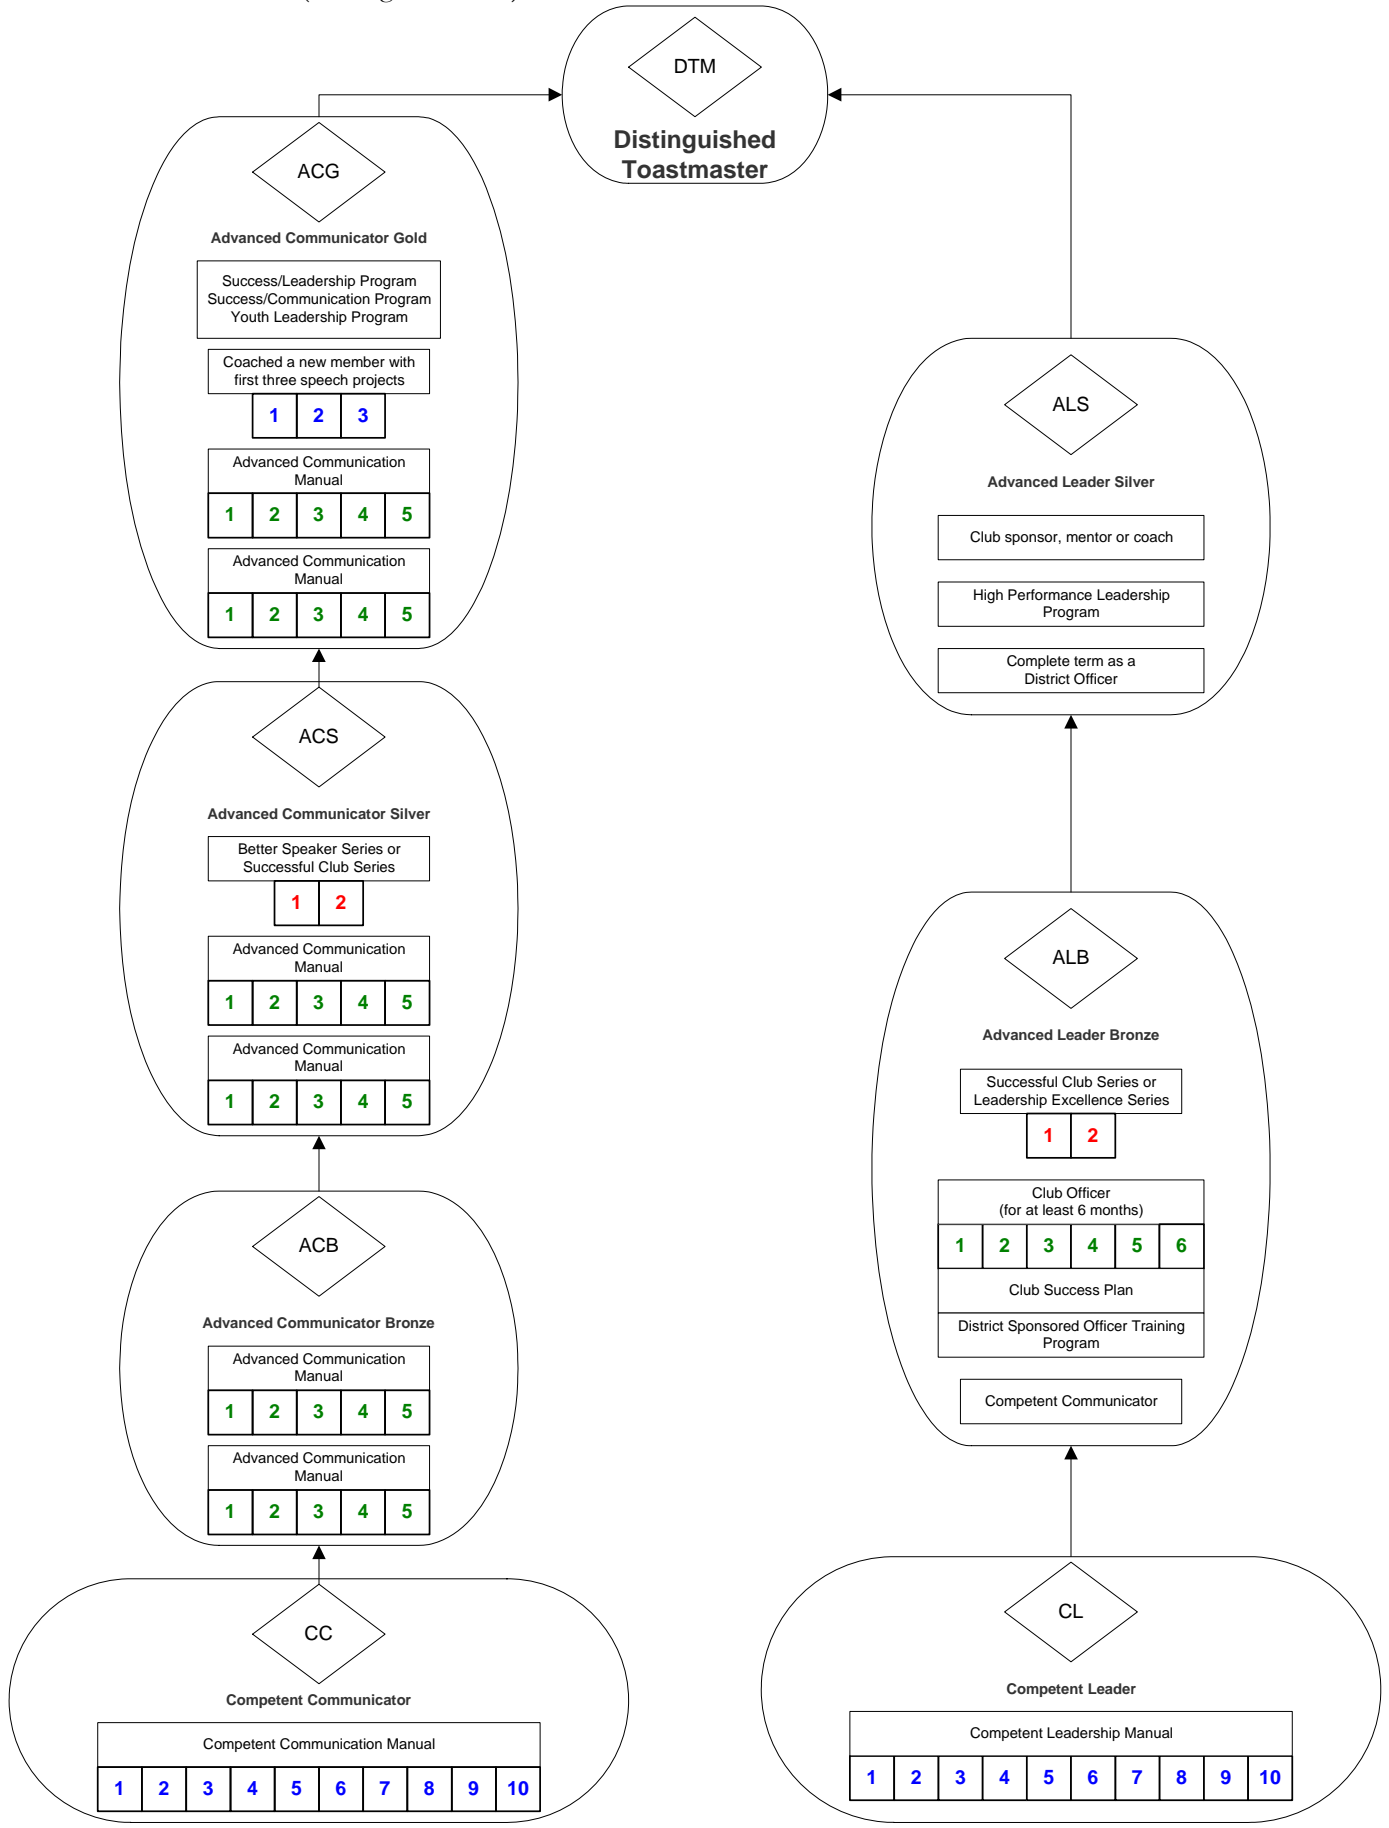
DTM
Distinguished Toastmaster

ACG
Advanced Communicator Gold
Success/Leadership Program
Success/Communication Program
Youth Leadership Program
Coached a new member with first three speech projects
| 1 | 2 | 3 |
|---|---|---|

Advanced Communication Manual
| 1 | 2 | 3 | 4 | 5 |
|---|---|---|---|---|

Advanced Communication Manual
| 1 | 2 | 3 | 4 | 5 |
|---|---|---|---|---|

ACS
Advanced Communicator Silver
Better Speaker Series or Successful Club Series
| 1 | 2 |
|---|---|

Advanced Communication Manual
| 1 | 2 | 3 | 4 | 5 |
|---|---|---|---|---|

Advanced Communication Manual
| 1 | 2 | 3 | 4 | 5 |
|---|---|---|---|---|

ACB
Advanced Communicator Bronze
Advanced Communication Manual
| 1 | 2 | 3 | 4 | 5 |
|---|---|---|---|---|

Advanced Communication Manual
| 1 | 2 | 3 | 4 | 5 |
|---|---|---|---|---|

CC
Competent Communicator
Competent Communication Manual
| 1 | 2 | 3 | 4 | 5 | 6 | 7 | 8 | 9 | 10 |
|---|---|---|---|---|---|---|---|---|---|

ALS
Advanced Leader Silver
Club sponsor, mentor or coach
High Performance Leadership Program
Complete term as a District Officer

ALB
Advanced Leader Bronze
Successful Club Series or Leadership Excellence Series
| 1 | 2 |
|---|---|

Club Officer (for at least 6 months)
| 1 | 2 | 3 | 4 | 5 | 6 |
|---|---|---|---|---|---|

Club Success Plan
District Sponsored Officer Training Program
Competent Communicator

CL
Competent Leader
Competent Leadership Manual
| 1 | 2 | 3 | 4 | 5 | 6 | 7 | 8 | 9 | 10 |
|---|---|---|---|---|---|---|---|---|---|